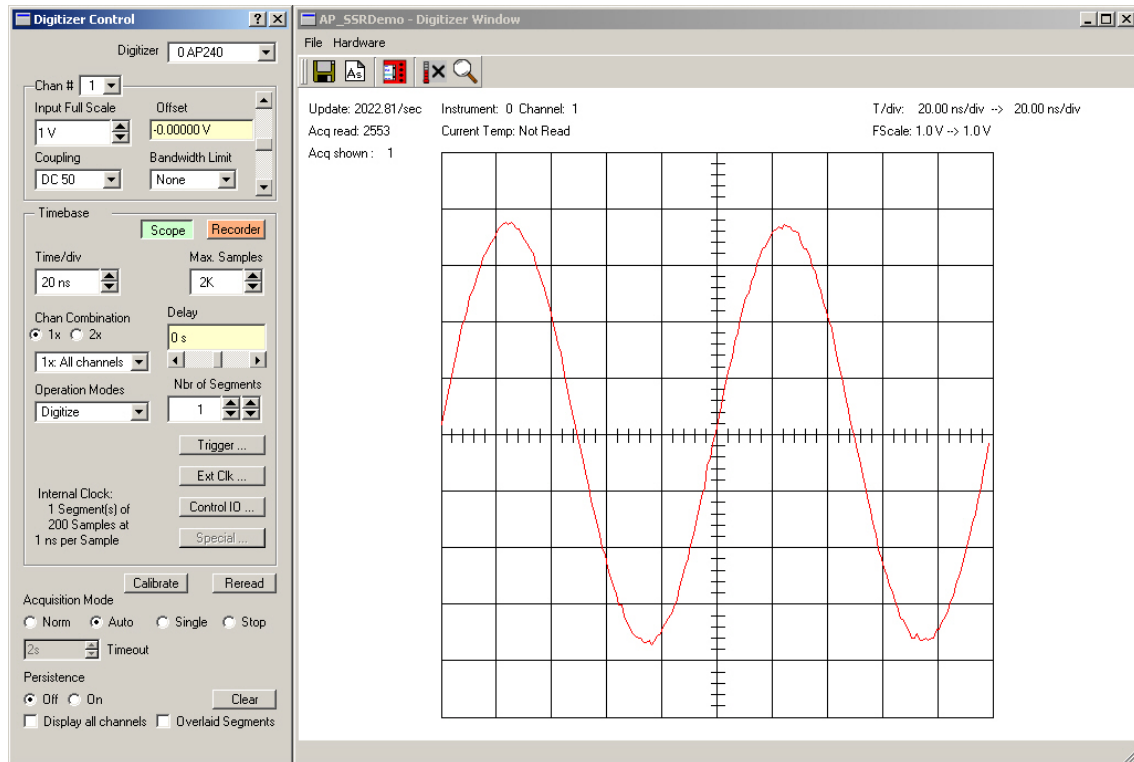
Digitizer Control ? X

Digitizer 0 AP240

Chan # 1

Input Full Scale 1 V

Offset -0.00000 V

Coupling DC 50

Bandwidth Limit None

Timebase

Scope Recorder

Time/div 20 ns

Max. Samples 2K

Chan Combination
1x 2x

1x: All channels

Delay 0 s

Operation Modes Digitize

Nbr of Segments 1

Trigger ...

Ext Clk ...

Internal Clock:
1 Segment(s) of
200 Samples at
1 ns per Sample

Control IO ...

Special ...

Calibrate Reread

Acquisition Mode
Norm Auto Single Stop

2s Timeout

Persistence
Off On Clear

Display all channels Overlaid Segments

AP_SSRDemo - Digitizer Window

File Hardware

Update: 2022.81/sec
Acq read: 2553
Acq shown : 1

Instrument: 0 Channel: 1
Current Temp: Not Read

T/div: 20.00 ns/div --> 20.00 ns/div
FScale: 1.0 V --> 1.0 V